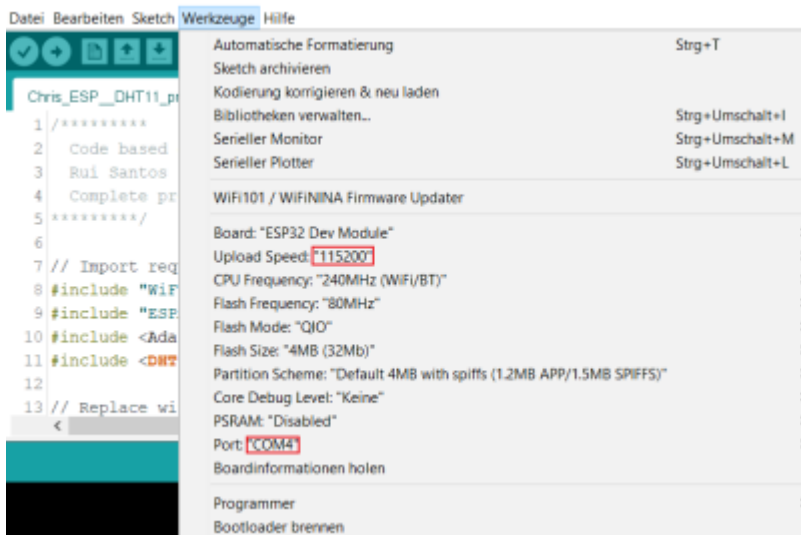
Datei Bearbeiten Sketch Werkzeuge Hilfe

Chris_ESP__DHT11_pr

1 /*********
2 Code based
3 Rui Santos
4 Complete pr
5 *********/
6
7 // Import req
8 #include "WiF
9 #include "ESP
10 #include <Ada
11 #include <DHT
12
13 // Replace wi

Automatische Formatierung Strg+T
Sketch archivieren
Kodierung korrigieren & neu laden
Bibliotheken verwalten... Strg+Umschalt+I
Serieller Monitor Strg+Umschalt+M
Serieller Plotter Strg+Umschalt+L

WiFi101 / WiFiNINA Firmware Updater

Board: "ESP32 Dev Module"
Upload Speed: "115200"
CPU Frequency: "240MHz (WiFi/BT)"
Flash Frequency: "80MHz"
Flash Mode: "QIO"
Flash Size: "4MB (32Mb)"
Partition Scheme: "Default 4MB with spiffs (1.2MB APP/1.5MB SPIFFS)"
Core Debug Level: "Keine"
PSRAM: "Disabled"
Port: "COM4"
Boardinformationen holen

Programmer
Bootloader brennen